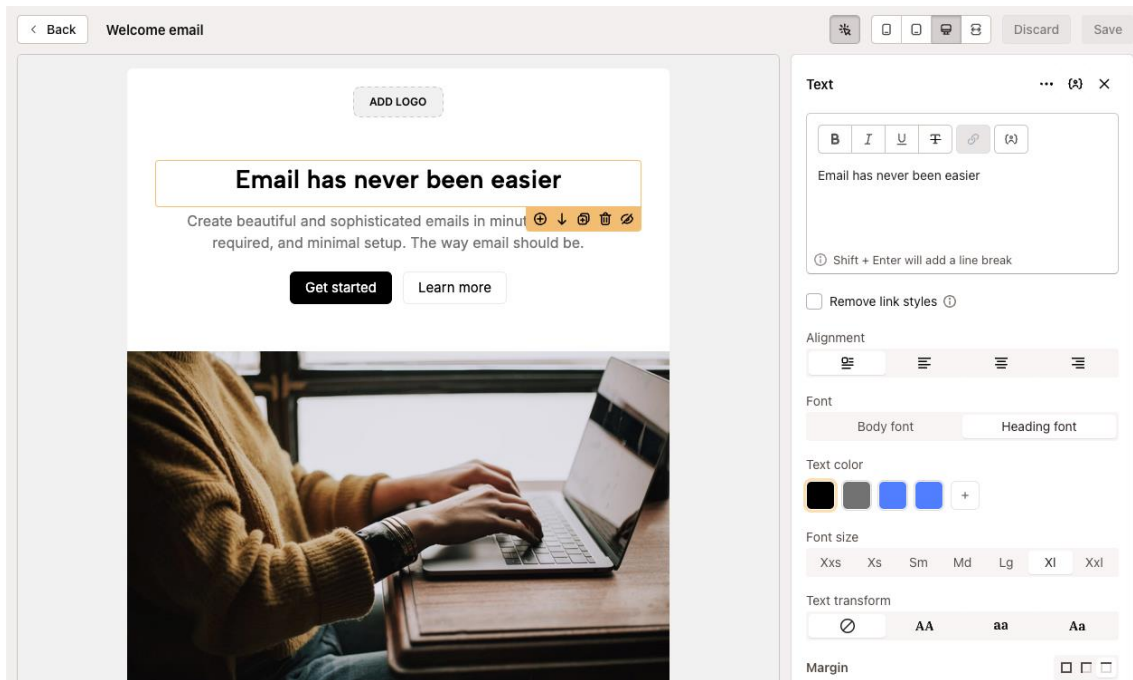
< Back

Welcome email

Discard

Save

ADD LOGO

Email has never been easier

Create beautiful and sophisticated emails in minut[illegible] required, and minimal setup. The way email should be.

Get started

Learn more

Text

B I U

(x)

Email has never been easier

ⓘ Shift + Enter will add a line break

Remove link styles ⓘ

Alignment

Font

Body font

Heading font

Text color

+

Font size

Xxs Xs Sm Md Lg Xl Xxl

Text transform

AA aa Aa

Margin